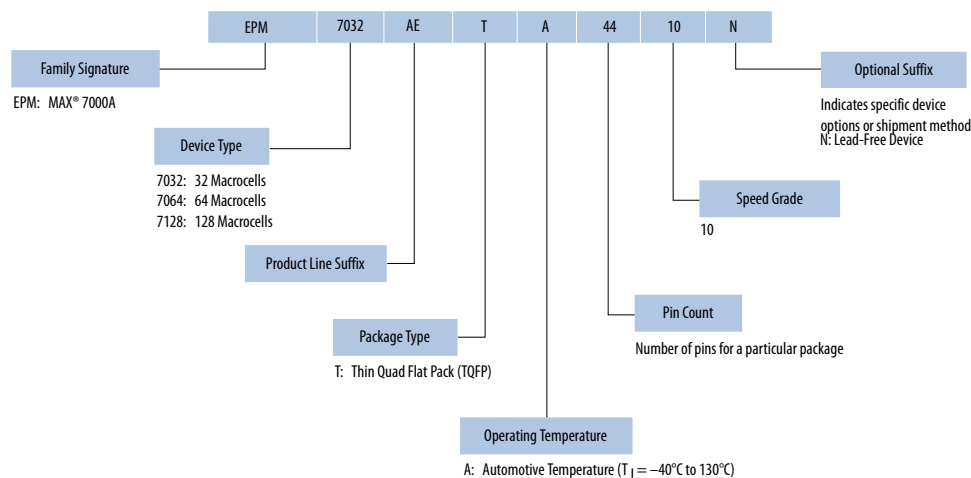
| EPM | 7032 | AE | T | A | 44 | 10 | N |
|---|---|---|---|---|---|---|---|

Family Signature

EPM: MAX® 7000A

Device Type

7032: 32 Macrocells
7064: 64 Macrocells
7128: 128 Macrocells

Product Line Suffix

Package Type

T: Thin Quad Flat Pack (TQFP)

Operating Temperature

A: Automotive Temperature ($T_J = -40°C$ to 130°C)

Optional Suffix

Indicates specific device options or shipment method
N: Lead-Free Device

Speed Grade

10

Pin Count

Number of pins for a particular package